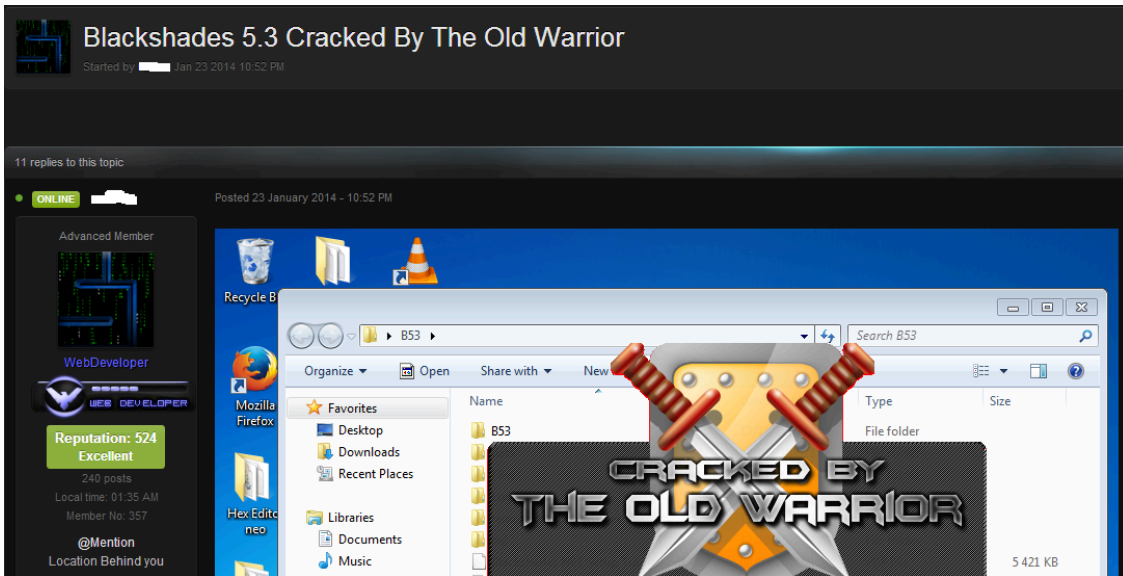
Blackshades 5.3 Cracked By The Old Warrior

Started by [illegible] Jan 23 2014 10:52 PM

11 replies to this topic

ONLINE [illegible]

Posted 23 January 2014 - 10:52 PM

Advanced Member

WebDeveloper

WEB DEVELOPER

Reputation: 524
Excellent

240 posts
Local time: 01:35 AM
Member No: 357

@Mention
Location Behind you

Recycle B

Mozilla Firefox

Hex Edito neo

B53

Search B53

Organize
Open
Share with
New

Favorites
Desktop
Downloads
Recent Places

Libraries
Documents
Music

Name
B53

Type
File folder

Size
5 421 KB

CRACKED BY
THE OLD WARRIOR